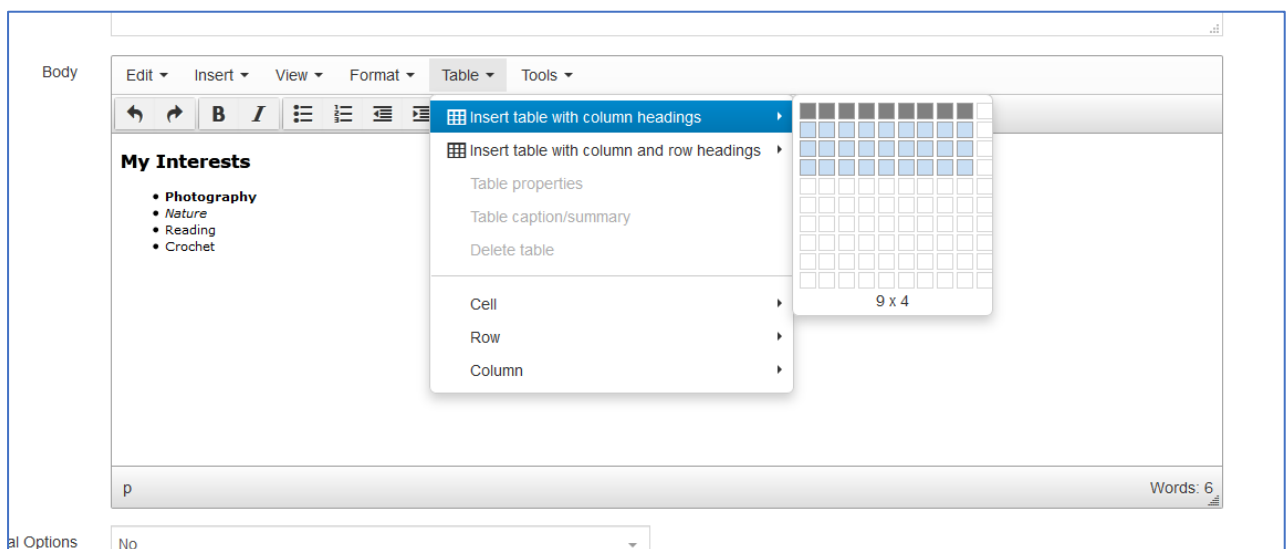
Body

Edit ▾ Insert ▾ View ▾ Format ▾ Table ▾ Tools ▾

B I

My Interests

- Photography
- Nature
- Reading
- Crochet

Insert table with column headings

Insert table with column and row headings

Table properties

Table caption/summary

Delete table

Cell

Row

Column

9 x 4

p

Words: 6

al Options

No